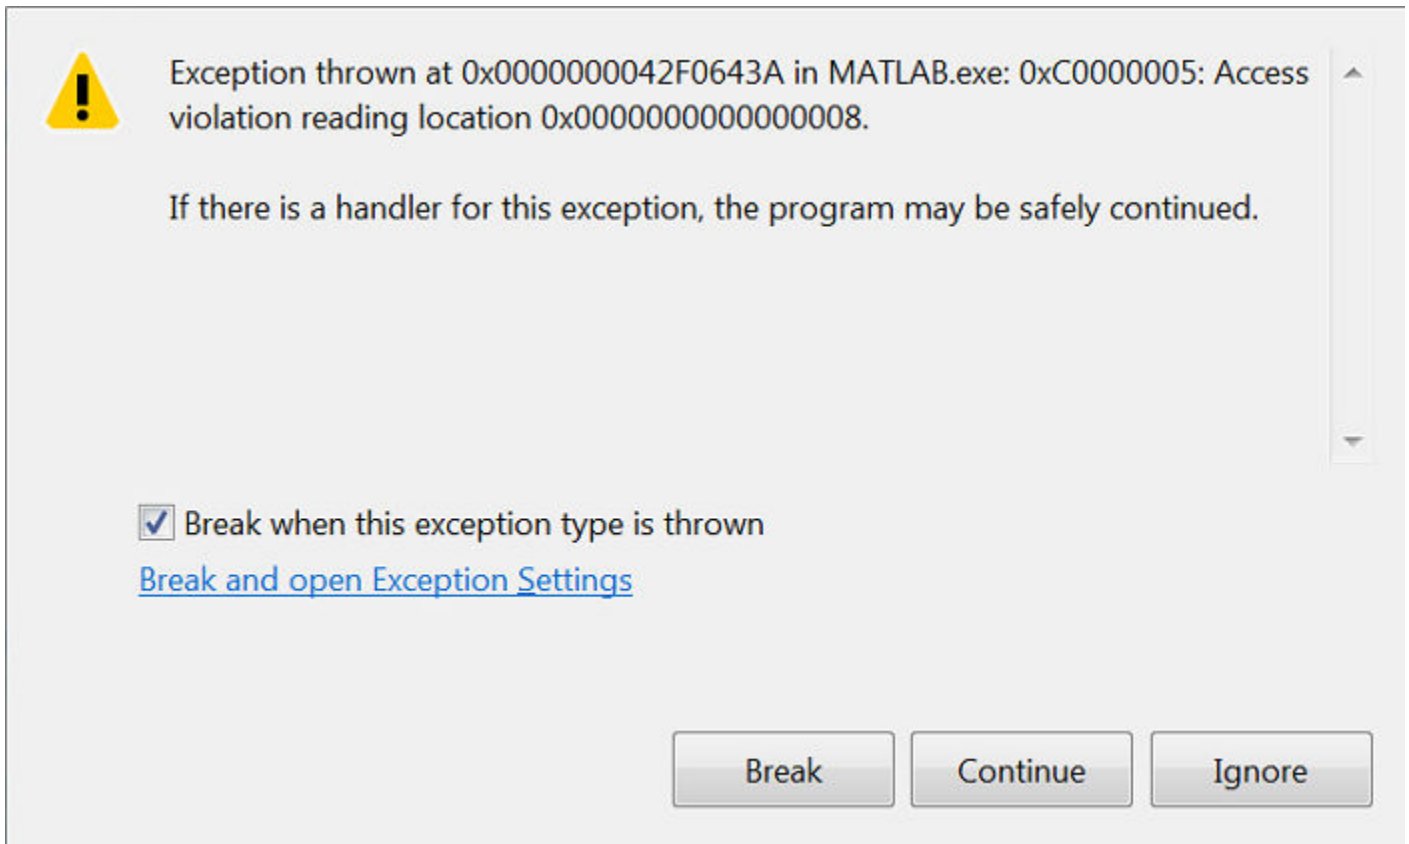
Exception thrown at 0x0000000042F0643A in MATLAB.exe: 0xC0000005: Access violation reading location 0x0000000000000008.

If there is a handler for this exception, the program may be safely continued.

Break when this exception type is thrown

Break and open Exception Settings

Break

Continue

Ignore